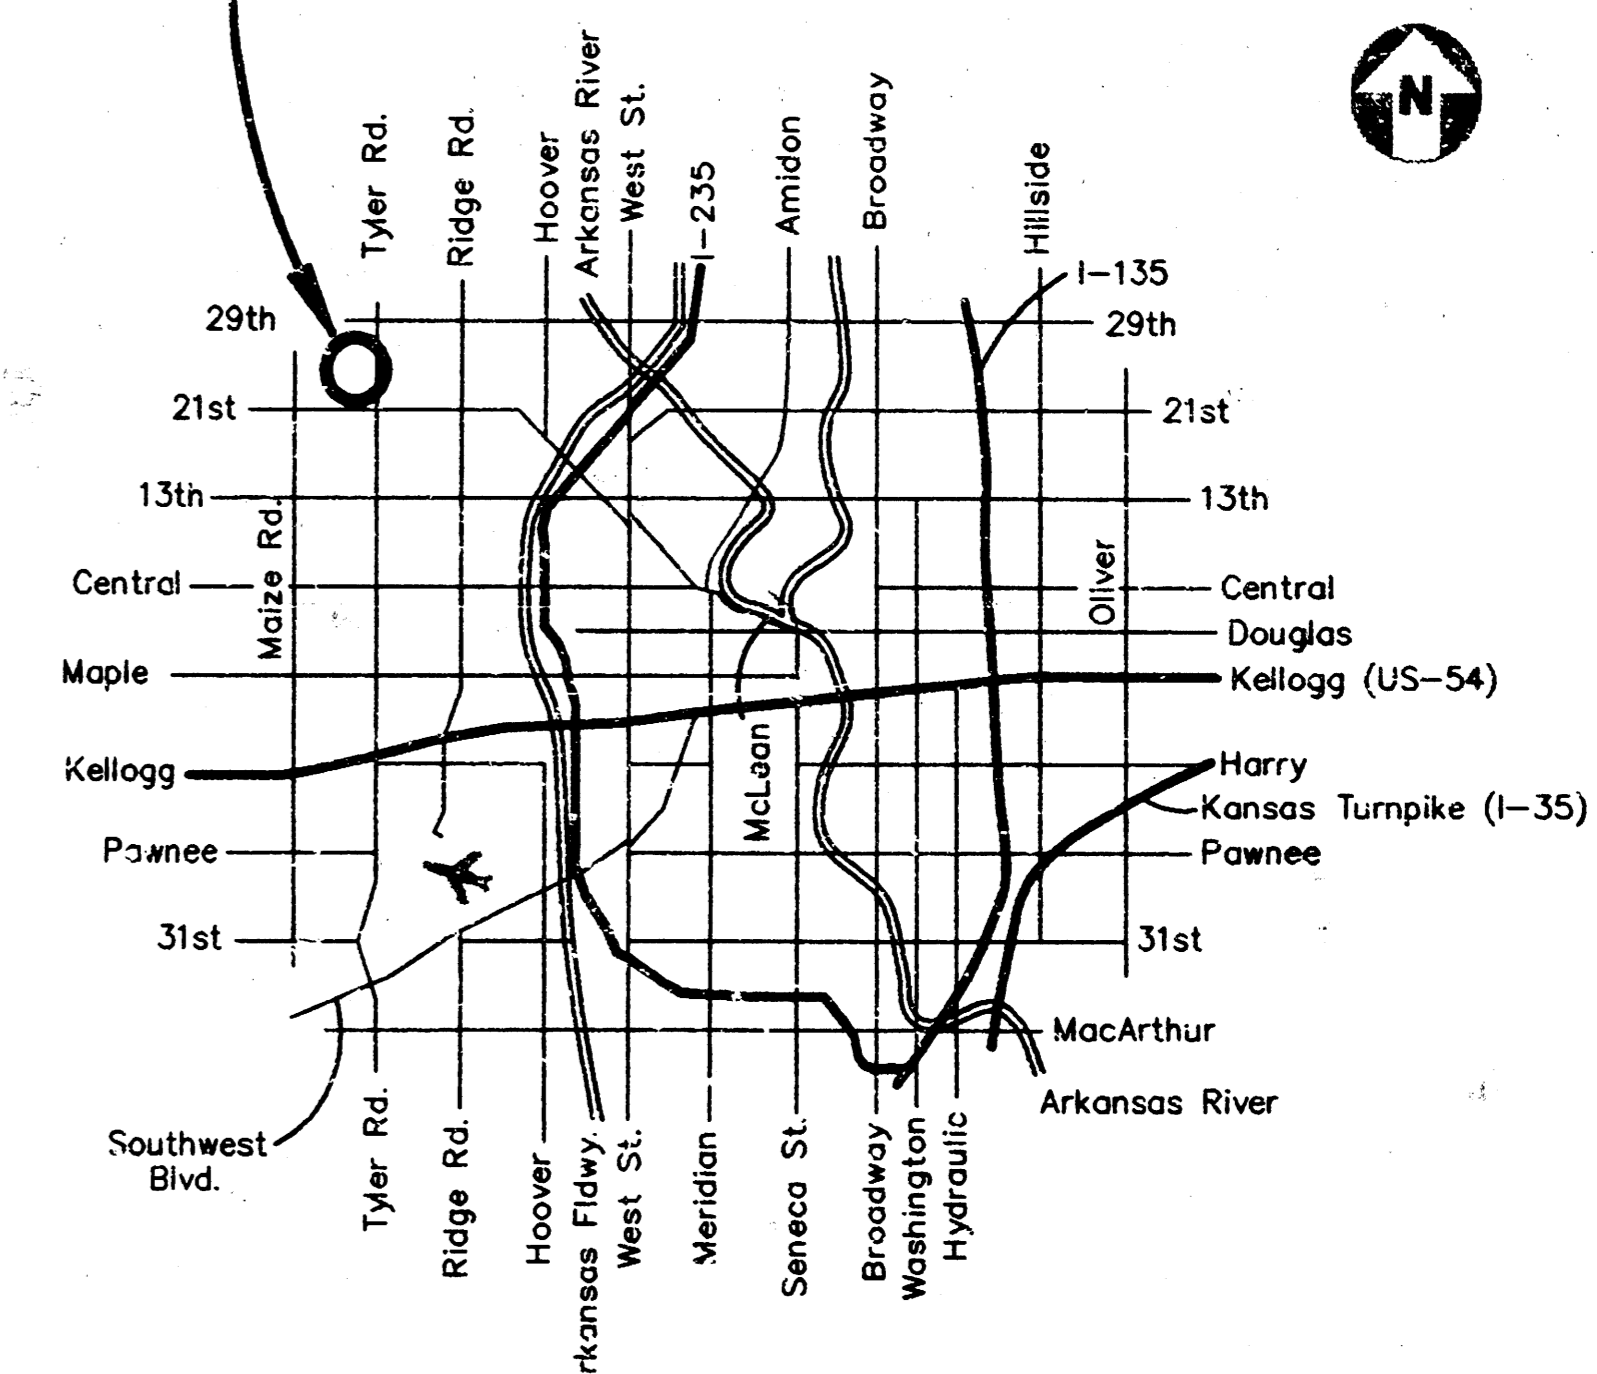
N

Tyler Rd.
Ridge Rd.
Hoover
Arkansas River
West St.
I–235
Amidon
Broadway
Hillside
I–135

29th
29th
21st
21st
13th
13th
Central
Central
Maize Rd.
Oliver
Douglas
Maple
Kellogg (US–54)
Kellogg
McLean
Harry
Kansas Turnpike (I–35)
Pawnee
Pawnee
31st
31st
MacArthur
Arkansas River
Southwest Blvd.

Tyler Rd.
Ridge Rd.
Hoover
rkansas Fldwy.
West St.
Meridian
Seneca St.
Broadway
Washington
Hydraulic